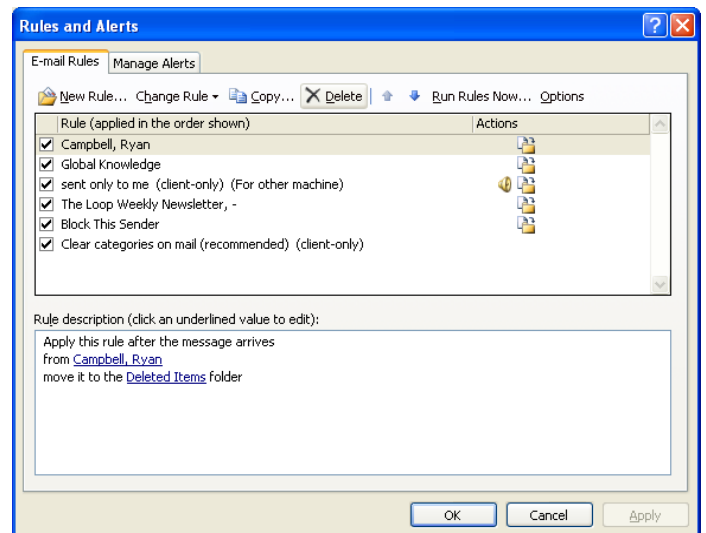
Rules and Alerts

E-mail Rules | Manage Alerts

New Rule... Change Rule ▾ Copy... Delete Run Rules Now... Options

| Rule (applied in the order shown) | Actions |
|---|---|
| ☑ Campbell, Ryan | |
| ☑ Global Knowledge | |
| ☑ sent only to me (client-only) (For other machine) | |
| ☑ The Loop Weekly Newsletter, - | |
| ☑ Block This Sender | |
| ☑ Clear categories on mail (recommended) (client-only) | |

Rule description (click an underlined value to edit):

Apply this rule after the message arrives
from Campbell, Ryan
move it to the Deleted Items folder

OK Cancel Apply